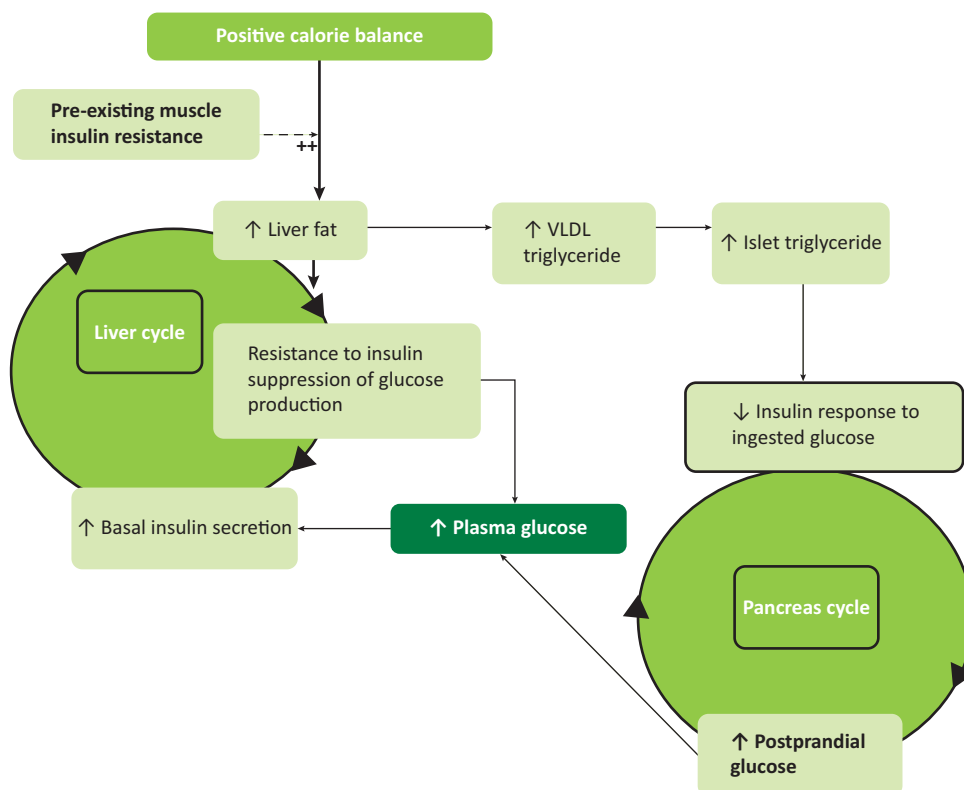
Positive calorie balance

Pre-existing muscle insulin resistance

++

↑ Liver fat

↑ VLDL triglyceride

↑ Islet triglyceride

Liver cycle

Resistance to insulin suppression of glucose production

↓ Insulin response to ingested glucose

↑ Basal insulin secretion

↑ Plasma glucose

Pancreas cycle

↑ Postprandial glucose